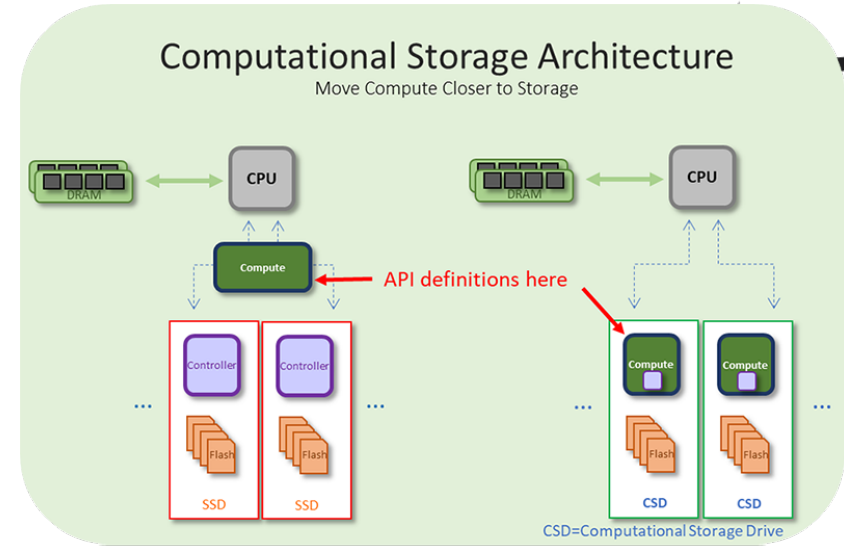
Computational Storage Architecture

Move Compute Closer to Storage

DRAM

CPU

Compute

API definitions here

...

Controller

Flash

SSD

Controller

Flash

SSD

...

DRAM

CPU

...

Compute

Flash

CSD

Compute

Flash

CSD

...

CSD=Computational Storage Drive